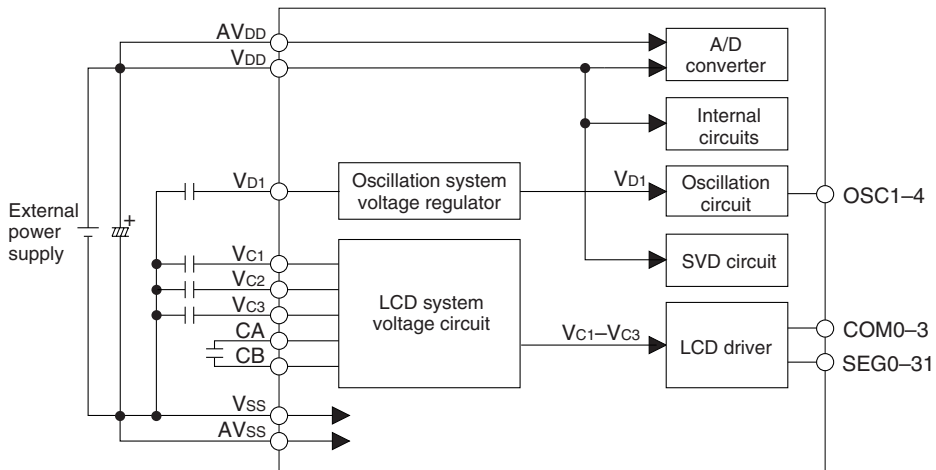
$AV_{DD}$
$V_{DD}$
A/D converter
Internal circuits
$V_{D1}$
Oscillation system voltage regulator
$V_{D1}$
Oscillation circuit
OSC1–4
External power supply
+
SVD circuit
$V_{C1}$
$V_{C2}$
$V_{C3}$
CA
CB
LCD system voltage circuit
$V_{C1}$–$V_{C3}$
LCD driver
COM0–3
SEG0–31
$V_{SS}$
$AV_{SS}$